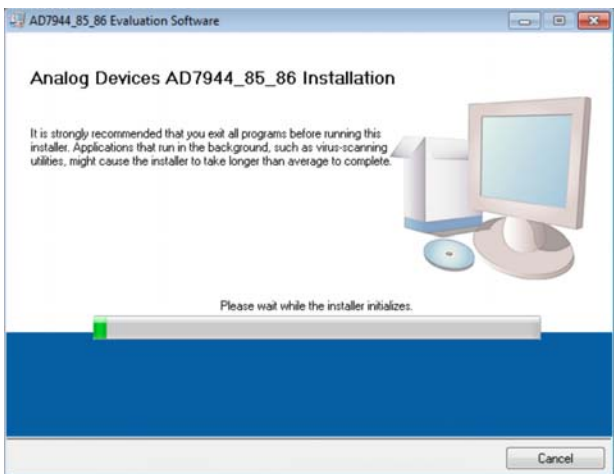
AD7944_85_86 Evaluation Software

Analog Devices AD7944_85_86 Installation

It is strongly recommended that you exit all programs before running this installer. Applications that run in the background, such as virus-scanning utilities, might cause the installer to take longer than average to complete.

Please wait while the installer initializes.

Cancel